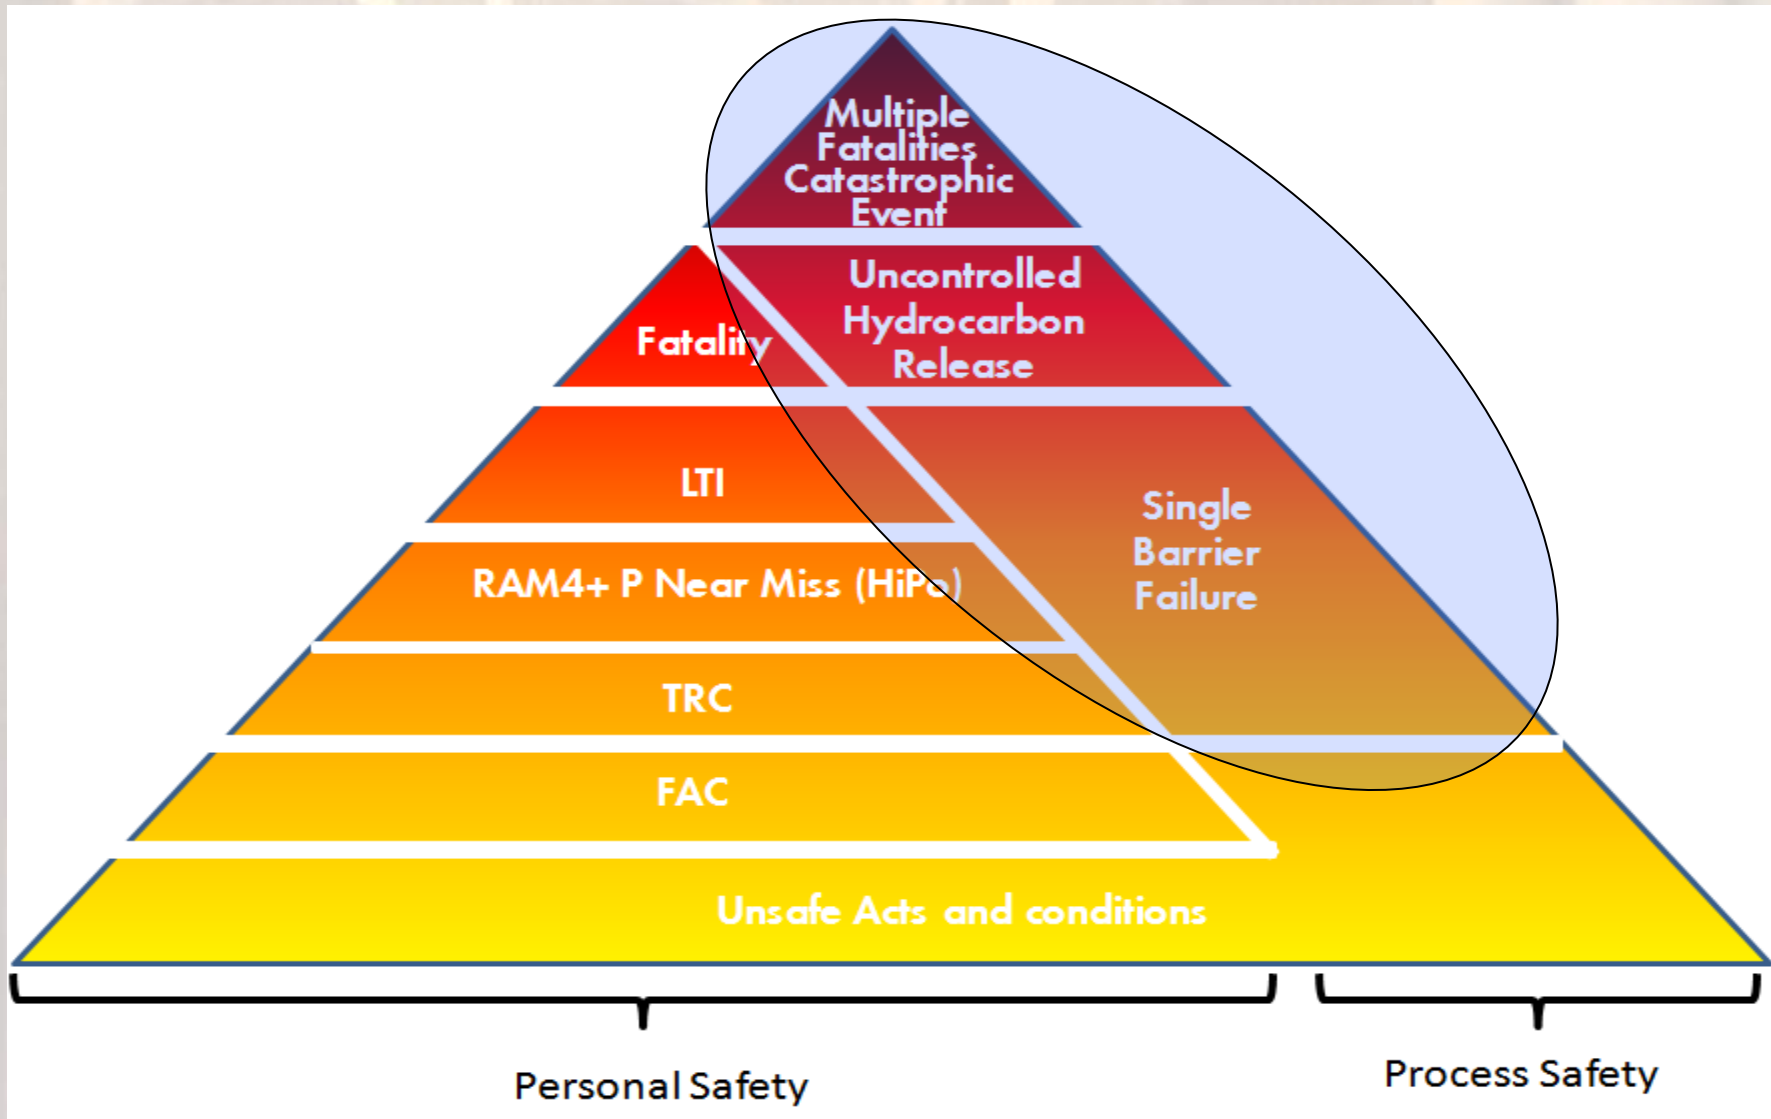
Multiple Fatalities Catastrophic Event

Uncontrolled Hydrocarbon Release

Fatality

LTI

Single Barrier Failure

RAM4+ P Near Miss (HiPo)

TRC

FAC

Unsafe Acts and conditions

Personal Safety

Process Safety